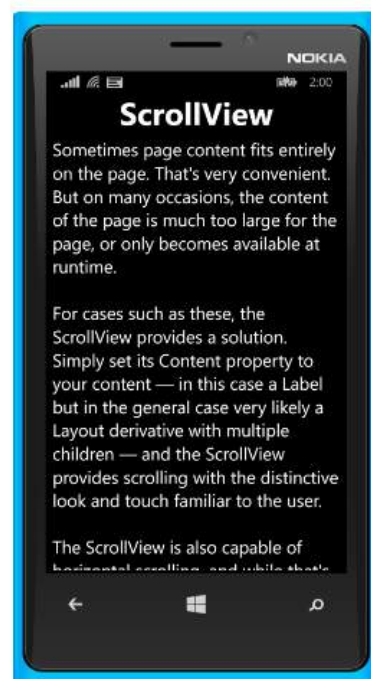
NOKIA

2:00

ScrollView

Sometimes page content fits entirely on the page. That's very convenient. But on many occasions, the content of the page is much too large for the page, or only becomes available at runtime.

For cases such as these, the ScrollView provides a solution. Simply set its Content property to your content — in this case a Label but in the general case very likely a Layout derivative with multiple children — and the ScrollView provides scrolling with the distinctive look and touch familiar to the user.

The ScrollView is also capable of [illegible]